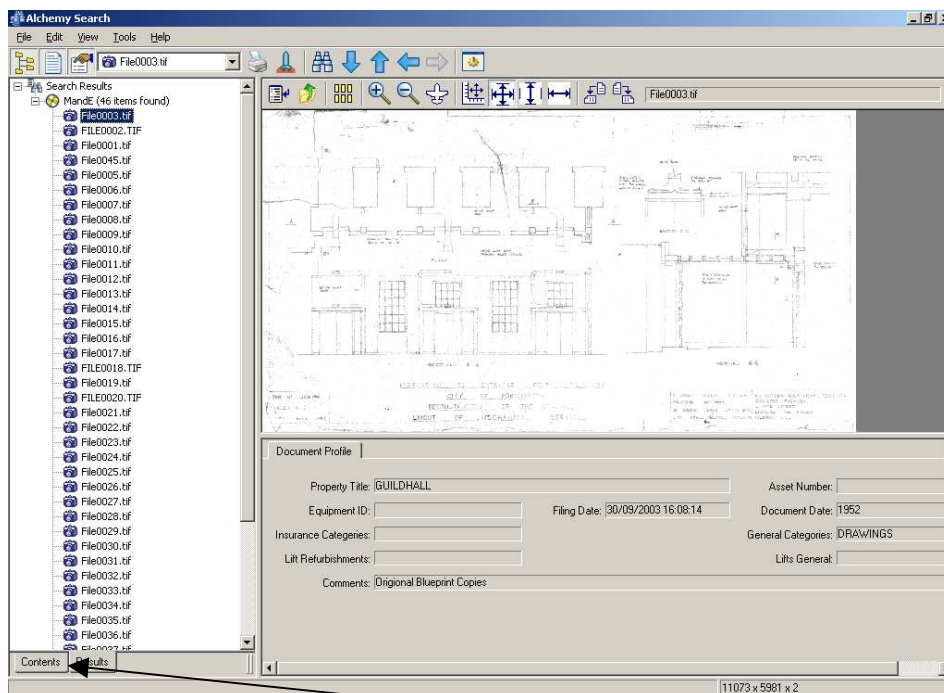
Alchemy Search
File Edit View Tools Help
File0003.tif
Search Results
MandE (46 items found)
File0003.tif
FILE0002.TIF
File0001.tif
File0045.tif
File0005.tif
File0006.tif
File0007.tif
File0008.tif
File0009.tif
File0010.tif
File0011.tif
File0012.tif
File0013.tif
File0014.tif
File0015.tif
File0016.tif
File0017.tif
FILE0018.TIF
File0019.tif
FILE0020.TIF
File0021.tif
File0022.tif
File0023.tif
File0024.tif
File0025.tif
File0026.tif
File0027.tif
File0028.tif
File0029.tif
File0030.tif
File0031.tif
File0032.tif
File0033.tif
File0034.tif
File0035.tif
File0036.tif
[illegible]
Contents
Results
File0003.tif
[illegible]
CITY OF PORTSMOUTH
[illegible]
LAYOUT OF MECHANICAL SERVICES
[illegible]
Document Profile
Property Title: GUILDHALL
Asset Number:
Equipment ID:
Filing Date: 30/09/2003 16:08:14
Document Date: 1952
Insurance Categories:
General Categories: DRAWINGS
Lift Refurbishments:
Lifts General:
Comments: Origional Blueprint Copies
11073 x 5981 x 2